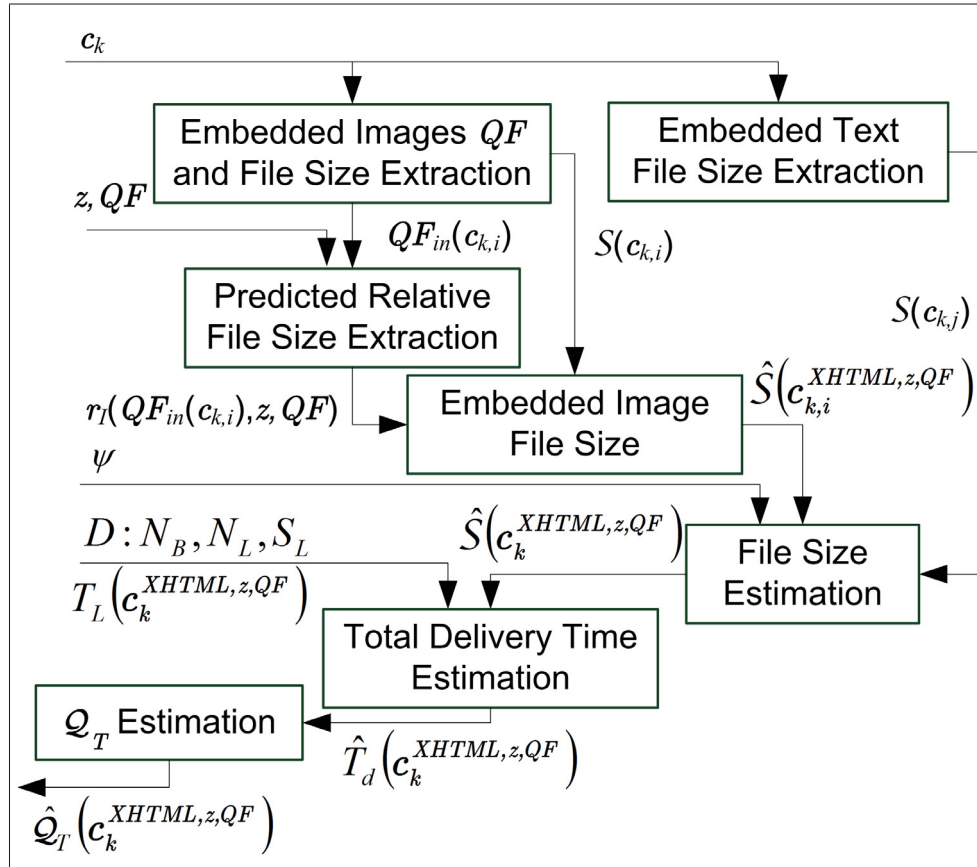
$c_k$

Embedded Images $QF$ and File Size Extraction

Embedded Text File Size Extraction

$z, QF$

$QF_{in}(c_{k,i})$

$S(c_{k,i})$

Predicted Relative File Size Extraction

$S(c_{k,j})$

$\hat{S}\left(c_{k,i}^{XHTML,z,QF}\right)$

$r_I(QF_{in}(c_{k,i}), z, QF)$

Embedded Image File Size

$\psi$

$D: N_B, N_L, S_L$

$\hat{S}\left(c_{k}^{XHTML,z,QF}\right)$

File Size Estimation

$T_L\left(c_{k}^{XHTML,z,QF}\right)$

Total Delivery Time Estimation

$\mathcal{Q}_T$ Estimation

$\hat{T}_d\left(c_{k}^{XHTML,z,QF}\right)$

$\hat{\mathcal{Q}}_T\left(c_{k}^{XHTML,z,QF}\right)$